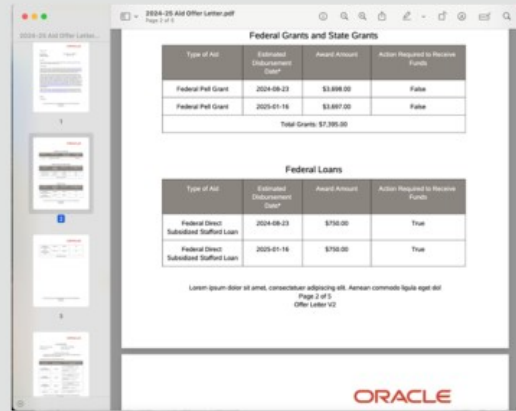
2024-25 Aid Offer Letter.pdf
Page 2 of 5

2024-25 Aid Offer Letter...

1

2

3

Federal Grants and State Grants

| Type of Aid | Estimated Disbursement Date* | Award Amount | Action Required to Receive Funds |
|---|---|---|---|
| Federal Pell Grant | 2024-08-23 | \$3,698.00 | False |
| Federal Pell Grant | 2025-01-16 | \$3,697.00 | False |
| Total Grants: \$7,395.00 | | | |

Federal Loans

| Type of Aid | Estimated Disbursement Date* | Award Amount | Action Required to Receive Funds |
|---|---|---|---|
| Federal Direct Subsidized Stafford Loan | 2024-08-23 | \$750.00 | True |
| Federal Direct Subsidized Stafford Loan | 2025-01-16 | \$750.00 | True |

Lorem ipsum dolor sit amet, consectetuer adipiscing elit. Aenean commodo ligula eget dol
Page 2 of 5
Offer Letter V2

ORACLE